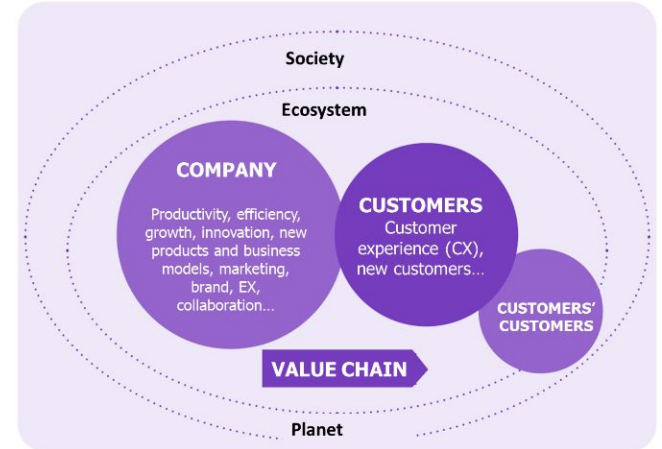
Society

Ecosystem

COMPANY

Productivity, efficiency, growth, innovation, new products and business models, marketing, brand, EX, collaboration...

CUSTOMERS

Customer experience (CX), new customers...

CUSTOMERS' CUSTOMERS

VALUE CHAIN

Planet